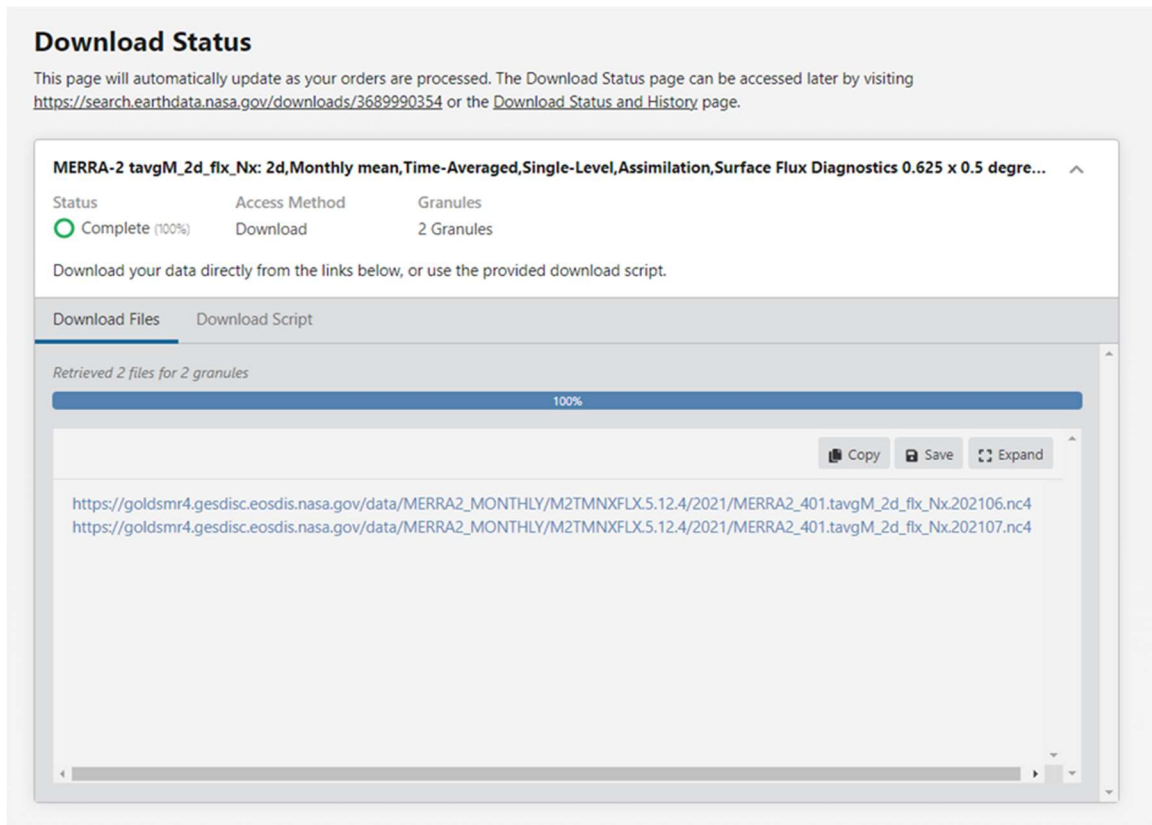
# Download Status

This page will automatically update as your orders are processed. The Download Status page can be accessed later by visiting https://search.earthdata.nasa.gov/downloads/3689990354 or the Download Status and History page.

MERRA-2 tavgM_2d_flx_Nx: 2d,Monthly mean,Time-Averaged,Single-Level,Assimilation,Surface Flux Diagnostics 0.625 x 0.5 degre...

| Status | Access Method | Granules |
|---|---|---|
| Complete (100%) | Download | 2 Granules |

Download your data directly from the links below, or use the provided download script.

Download Files    Download Script

Retrieved 2 files for 2 granules

100%

Copy    Save    Expand

https://goldsmr4.gesdisc.eosdis.nasa.gov/data/MERRA2_MONTHLY/M2TMNXFLX.5.12.4/2021/MERRA2_401.tavgM_2d_flx_Nx.202106.nc4
https://goldsmr4.gesdisc.eosdis.nasa.gov/data/MERRA2_MONTHLY/M2TMNXFLX.5.12.4/2021/MERRA2_401.tavgM_2d_flx_Nx.202107.nc4